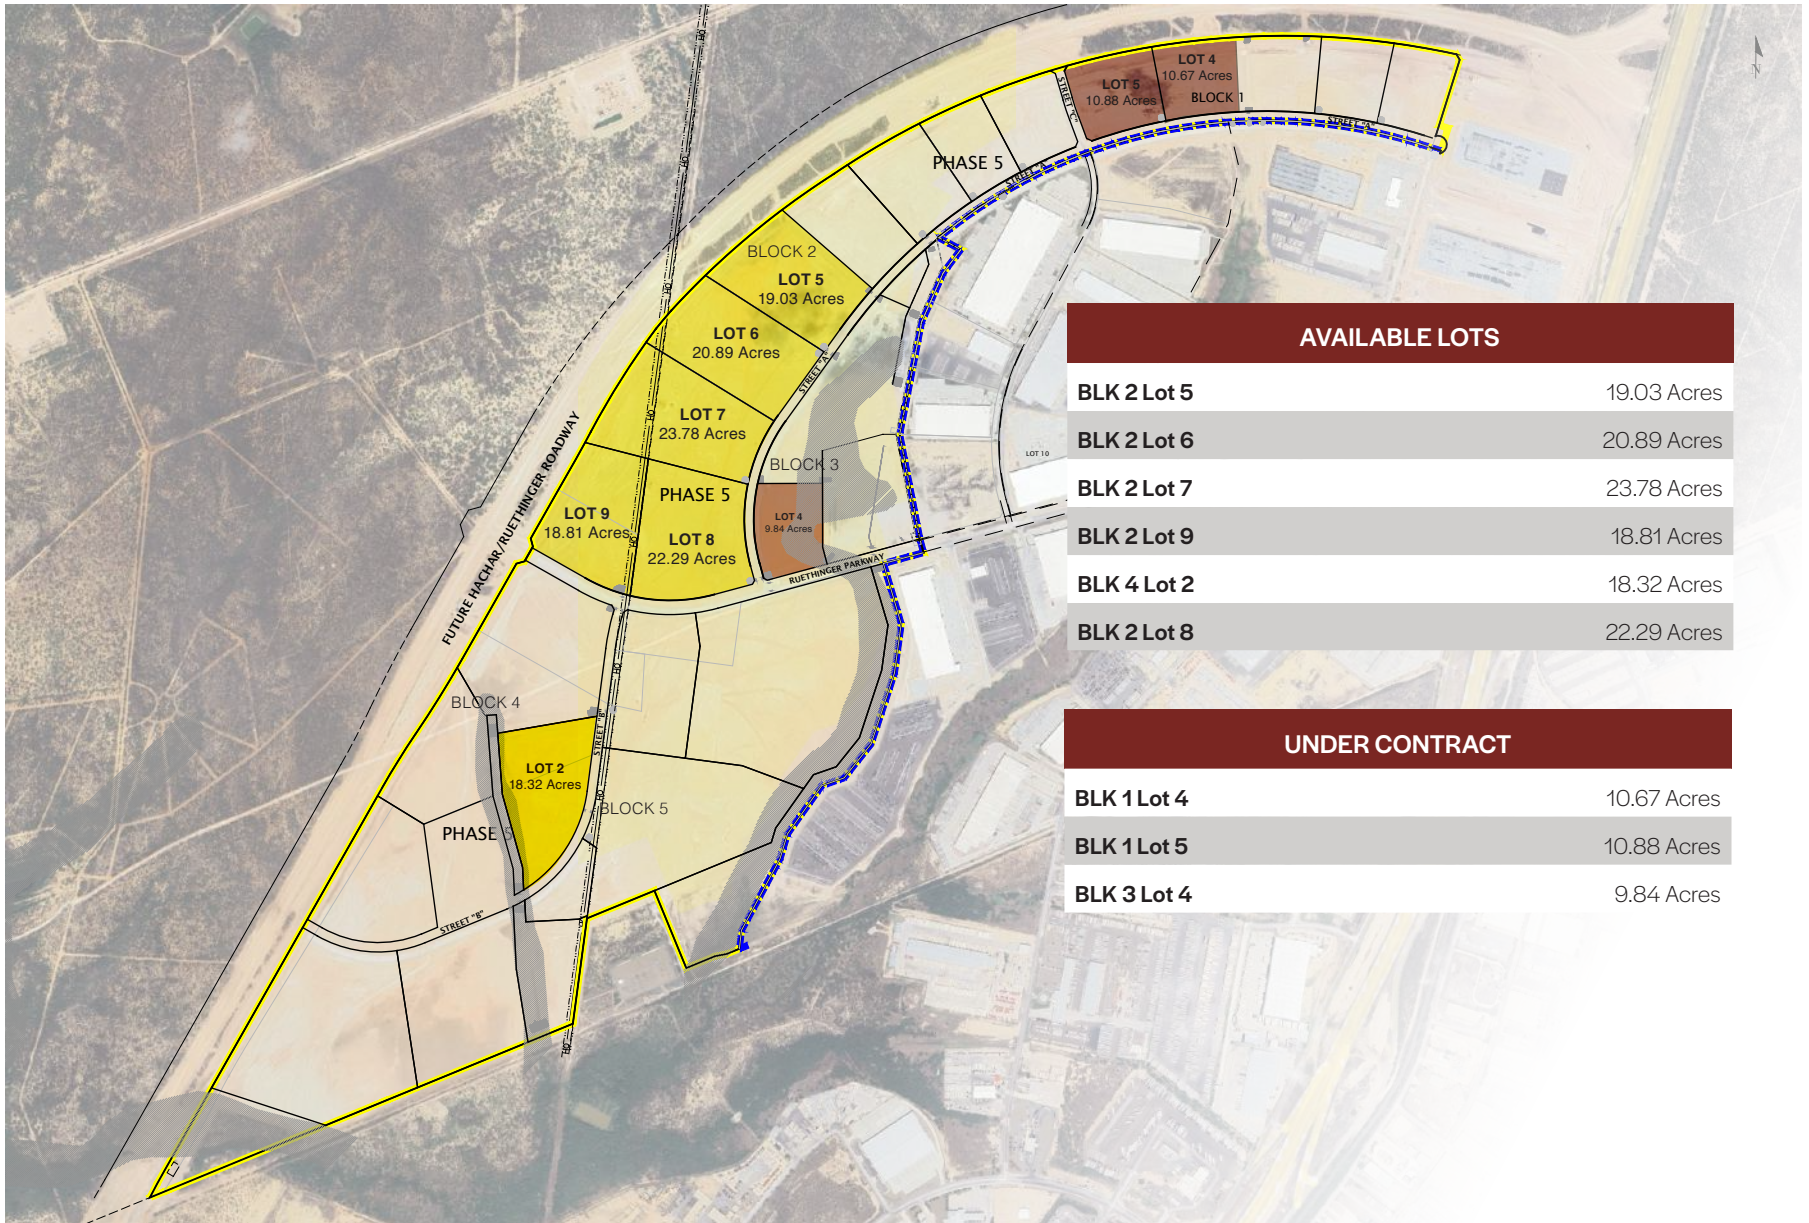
LOT 4
10.67 Acres
LOT 5
10.88 Acres
BLOCK 1
STREET "C"
STREET "A"
PHASE 5
BLOCK 2
LOT 5
19.03 Acres
LOT 6
20.89 Acres
STREET "A"
LOT 7
23.78 Acres
BLOCK 3
PHASE 5
LOT 9
18.81 Acres
LOT 8
22.29 Acres
LOT 4
9.84 Acres
RUETHINGER PARKWAY
LOT 10
FUTURE HACHAR/RUETHINGER ROADWAY
BLOCK 4
LOT 2
18.32 Acres
STREET "B"
BLOCK 5
PHASE 5
STREET "B"

AVAILABLE LOTS

| | |
|---|---|
| BLK 2 Lot 5 | 19.03 Acres |
| BLK 2 Lot 6 | 20.89 Acres |
| BLK 2 Lot 7 | 23.78 Acres |
| BLK 2 Lot 9 | 18.81 Acres |
| BLK 4 Lot 2 | 18.32 Acres |
| BLK 2 Lot 8 | 22.29 Acres |

UNDER CONTRACT

| | |
|---|---|
| BLK 1 Lot 4 | 10.67 Acres |
| BLK 1 Lot 5 | 10.88 Acres |
| BLK 3 Lot 4 | 9.84 Acres |